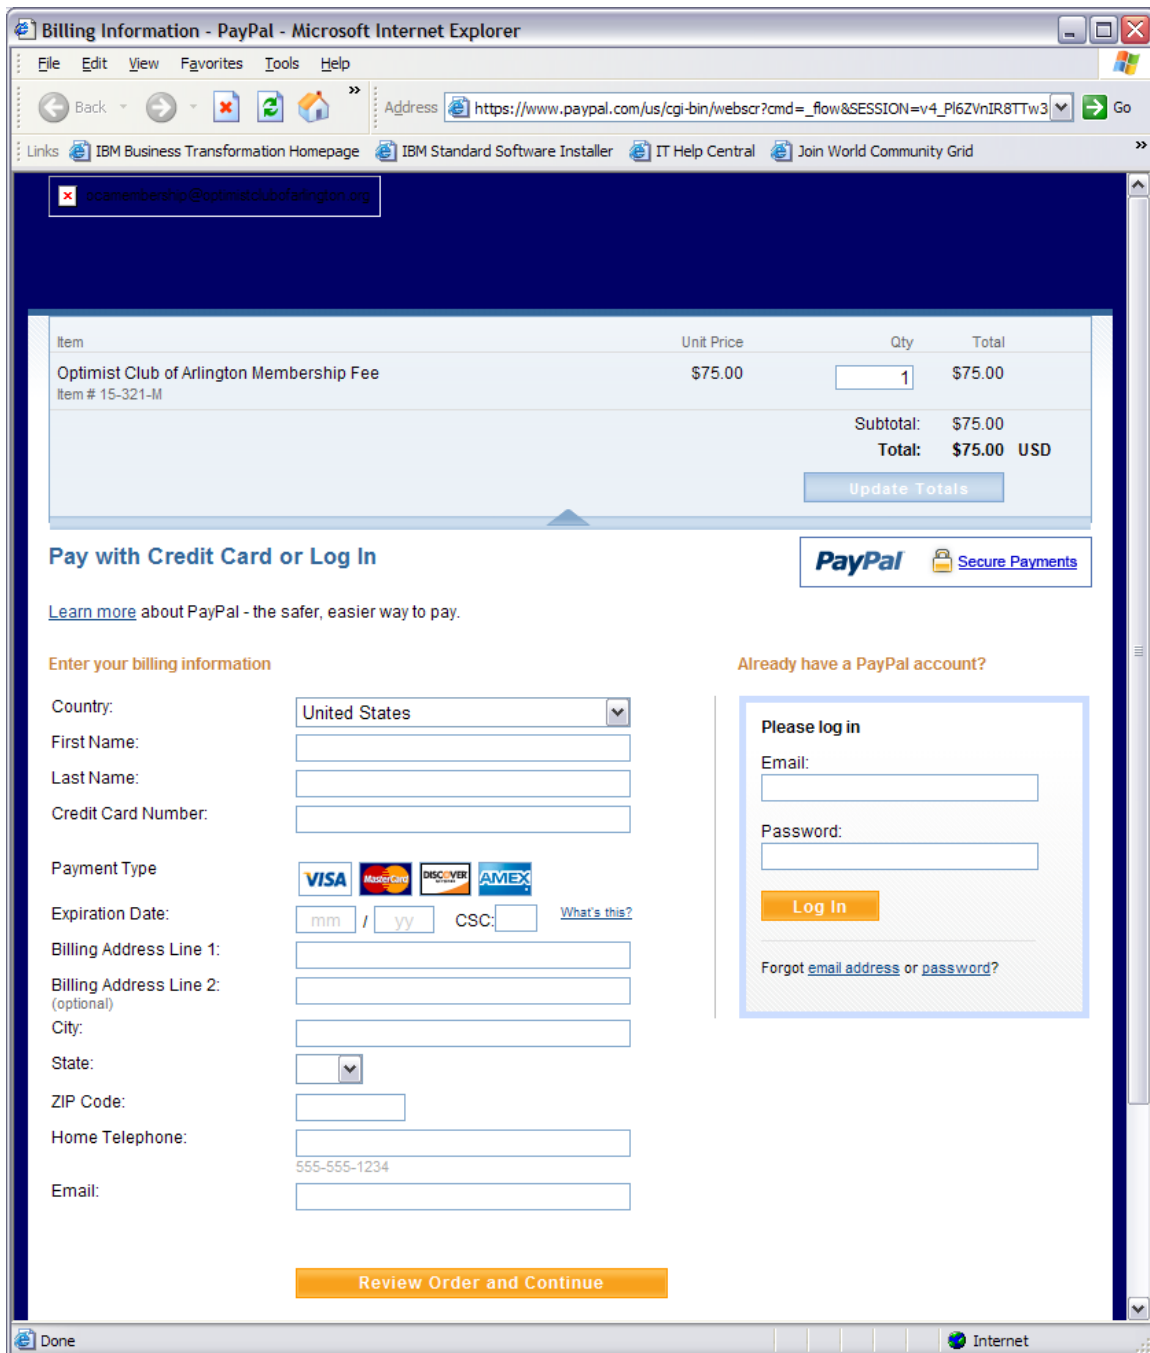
Billing Information - PayPal - Microsoft Internet Explorer

File Edit View Favorites Tools Help

Back Address https://www.paypal.com/us/cgi-bin/webscr?cmd=_flow&SESSION=v4_Pl6ZVnIR8TTw3 Go

Links IBM Business Transformation Homepage IBM Standard Software Installer IT Help Central Join World Community Grid

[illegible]

| Item | Unit Price | Qty | Total |
|---|---|---|---|
| Optimist Club of Arlington Membership Fee Item # 15-321-M | $75.00 | 1 | $75.00 |
| | | Subtotal: | $75.00 |
| | | Total: | $75.00 USD |

Update Totals

Pay with Credit Card or Log In

PayPal Secure Payments

Learn more about PayPal - the safer, easier way to pay.

Enter your billing information

Country: United States
First Name:
Last Name:
Credit Card Number:
Payment Type VISA MasterCard DISCOVER AMEX
Expiration Date: mm / yy CSC: What's this?
Billing Address Line 1:
Billing Address Line 2: (optional)
City:
State:
ZIP Code:
Home Telephone: 555-555-1234
Email:

Review Order and Continue

Already have a PayPal account?

Please log in
Email:
Password:
Log In
Forgot email address or password?

Done Internet